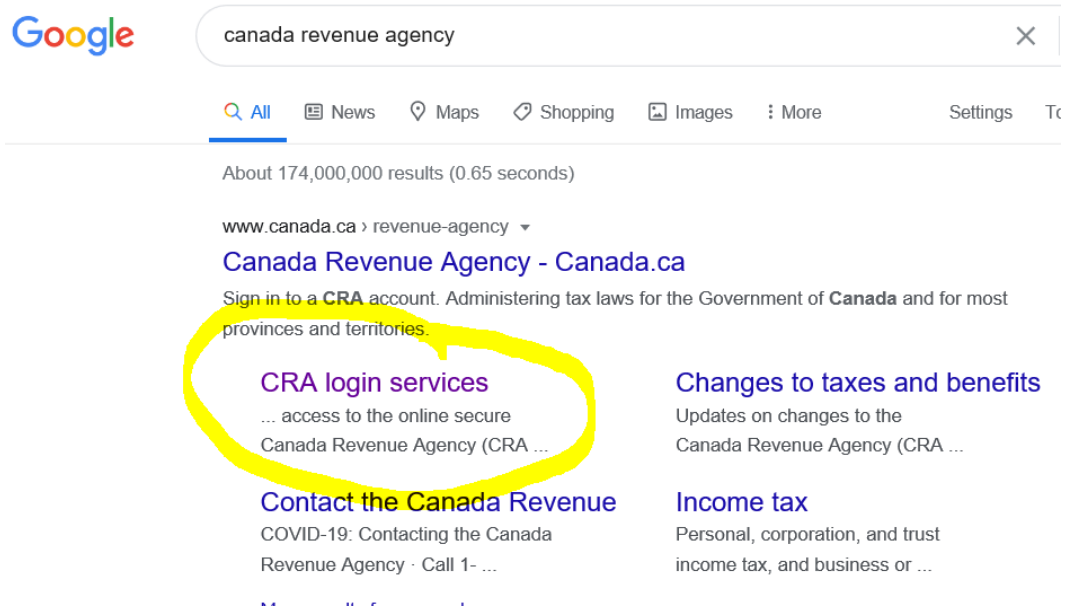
Google

canada revenue agency

All News Maps Shopping Images More Settings To

About 174,000,000 results (0.65 seconds)

www.canada.ca › revenue-agency

Canada Revenue Agency - Canada.ca

Sign in to a CRA account. Administering tax laws for the Government of Canada and for most provinces and territories.

CRA login services
... access to the online secure Canada Revenue Agency (CRA ...

Changes to taxes and benefits
Updates on changes to the Canada Revenue Agency (CRA ...

Contact the Canada Revenue
COVID-19: Contacting the Canada Revenue Agency · Call 1- ...

Income tax
Personal, corporation, and trust income tax, and business or ...

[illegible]